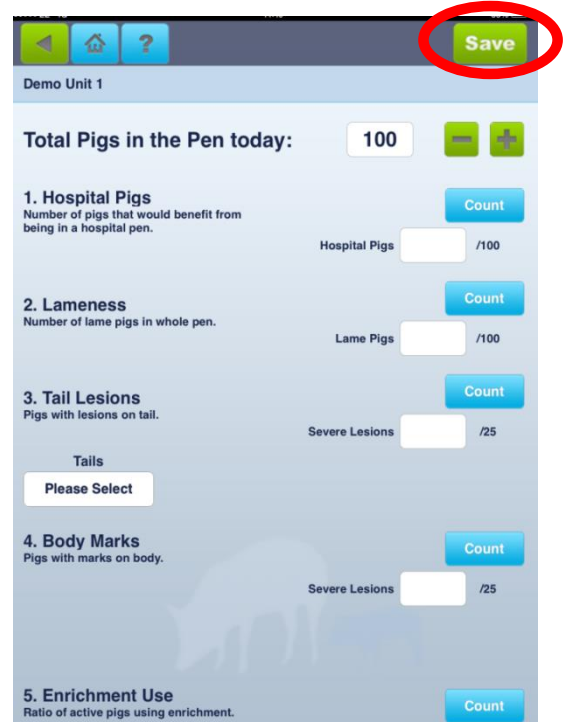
?

Save

Demo Unit 1

Total Pigs in the Pen today: 100

1. Hospital Pigs
Number of pigs that would benefit from being in a hospital pen.

Count

Hospital Pigs /100

2. Lameness
Number of lame pigs in whole pen.

Count

Lame Pigs /100

3. Tail Lesions
Pigs with lesions on tail.

Count

Severe Lesions /25

Tails

Please Select

4. Body Marks
Pigs with marks on body.

Count

Severe Lesions /25

5. Enrichment Use
Ratio of active pigs using enrichment.

Count